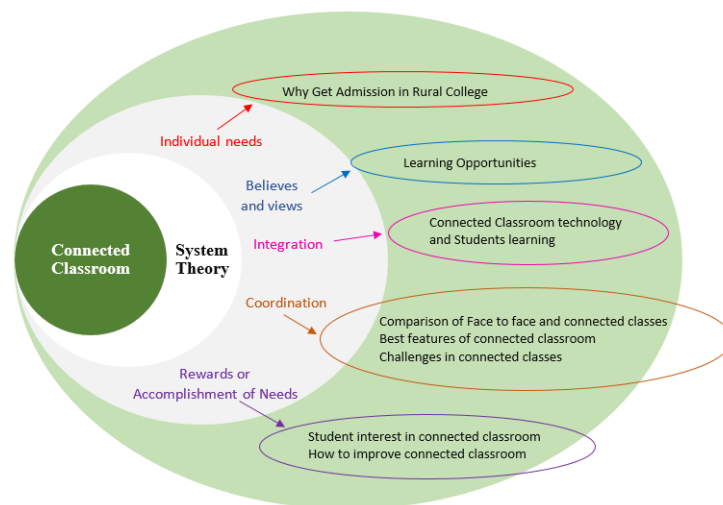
Why Get Admission in Rural College

Individual needs

Believes and views

Learning Opportunities

Connected Classroom

System Theory

Integration

Connected Classroom technology and Students learning

Coordination

Comparison of Face to face and connected classes
Best features of connected classroom
Challenges in connected classes

Rewards or Accomplishment of Needs

Student interest in connected classroom
How to improve connected classroom